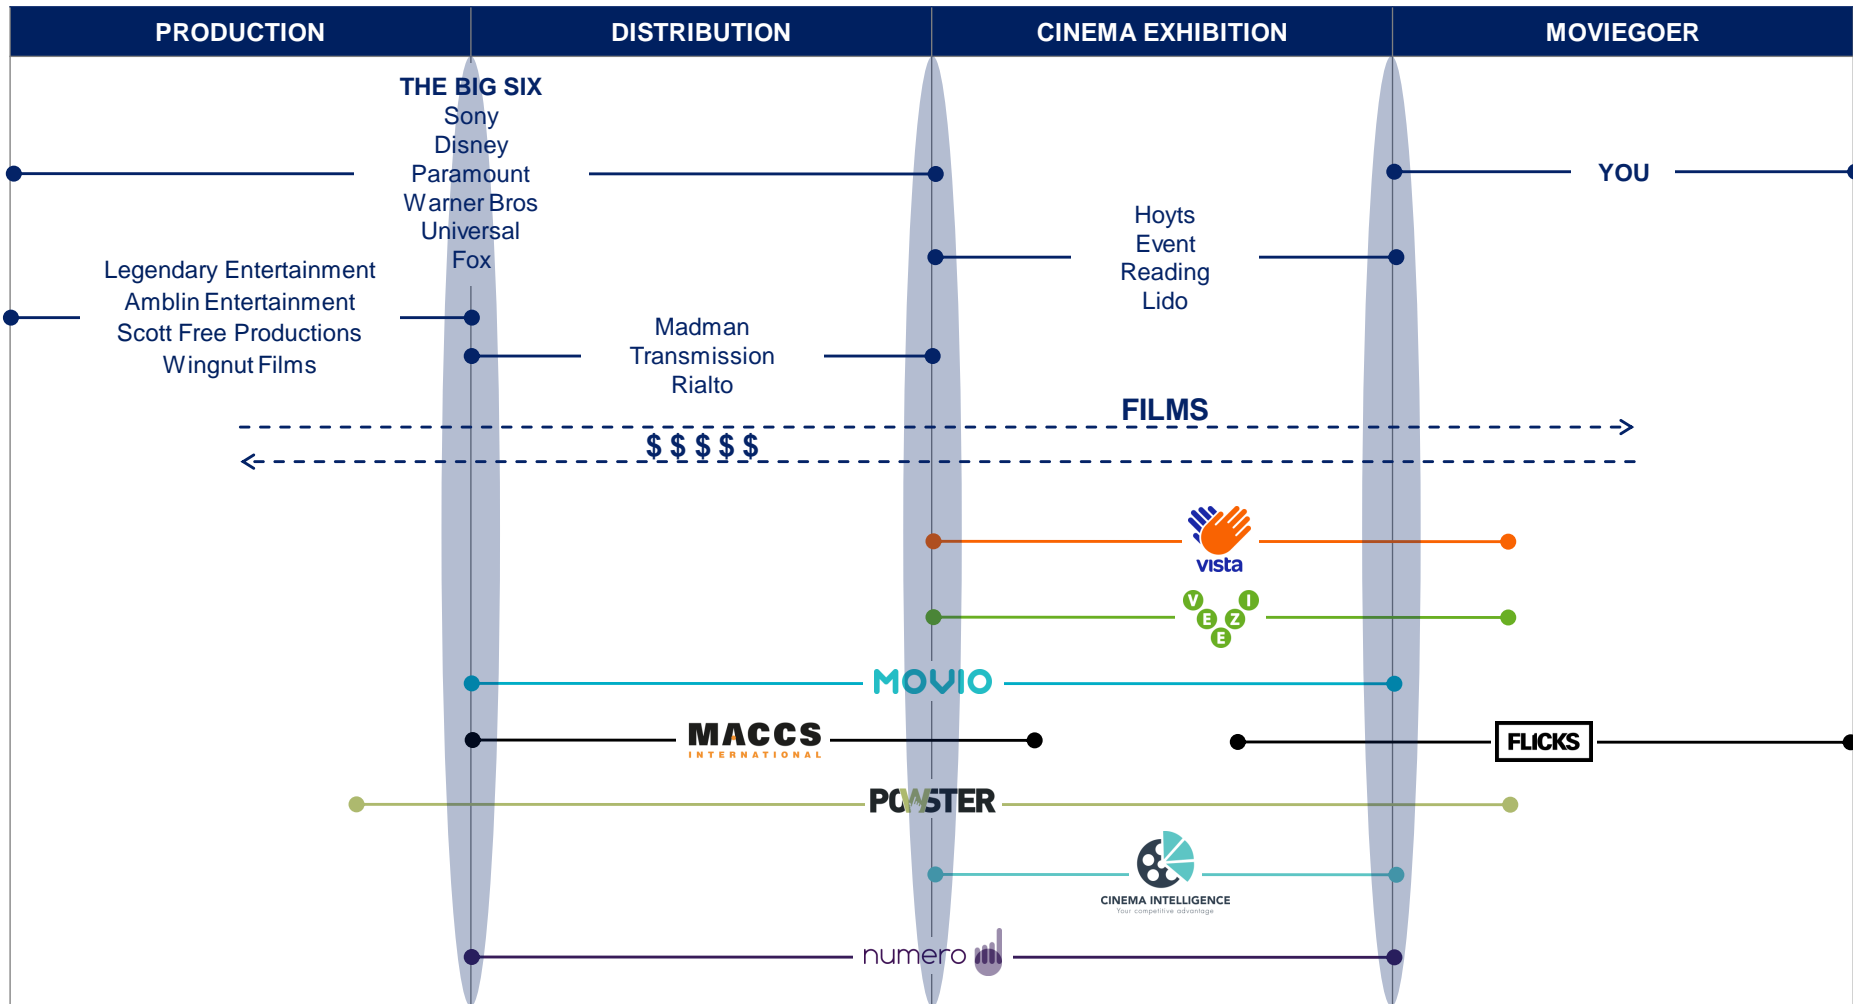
| PRODUCTION | DISTRIBUTION | CINEMA EXHIBITION | MOVIEGOER |
|---|---|---|---|

THE BIG SIX
Sony
Disney
Paramount
Warner Bros
Universal
Fox

YOU

Hoyts
Event
Reading
Lido

Legendary Entertainment
Amblin Entertainment
Scott Free Productions
Wingnut Films

Madman
Transmission
Rialto

FILMS

$ $ $ $ $

vista

V E E Z I

MOVIO

MACCS
INTERNATIONAL

FLICKS

POWSTER

CINEMA INTELLIGENCE
Your competitive advantage

numero